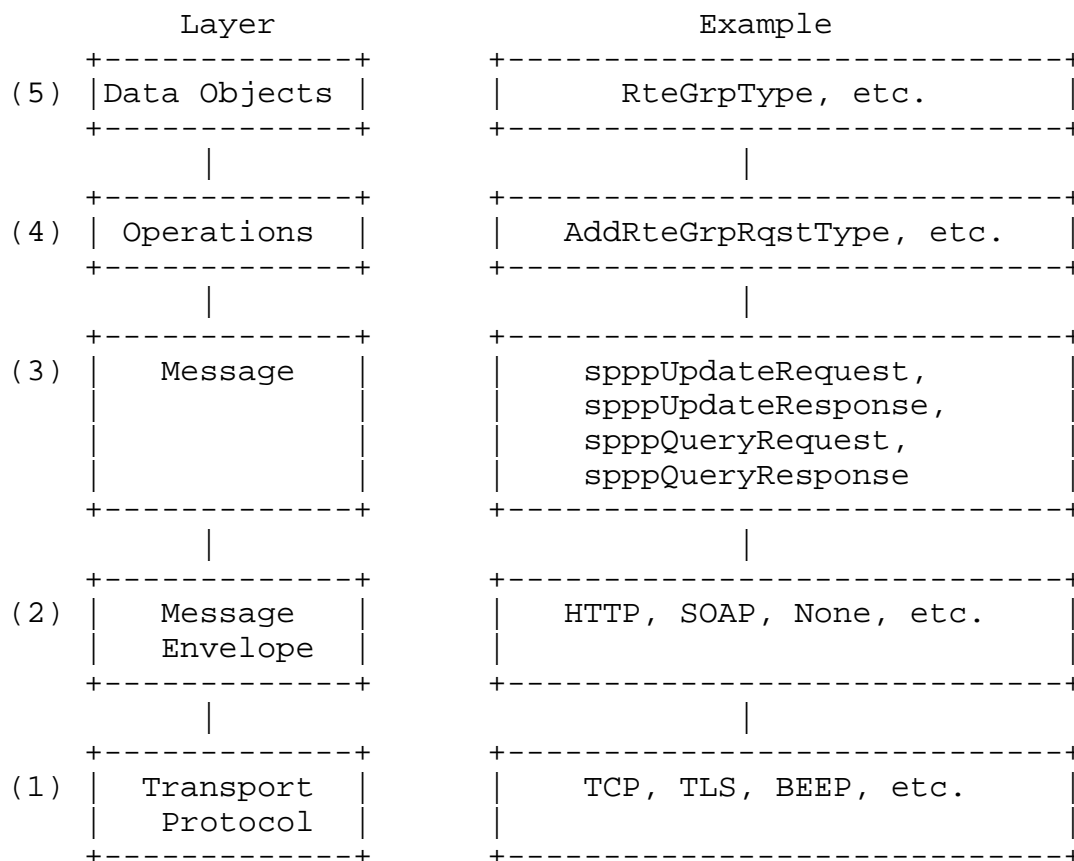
| | Layer | Example |
|---|---|---|
| (5) | Data Objects | RteGrpType, etc. |
| (4) | Operations | AddRteGrpRqstType, etc. |
| (3) | Message | spppUpdateRequest, spppUpdateResponse, spppQueryRequest, spppQueryResponse |
| (2) | Message Envelope | HTTP, SOAP, None, etc. |
| (1) | Transport Protocol | TCP, TLS, BEEP, etc. |